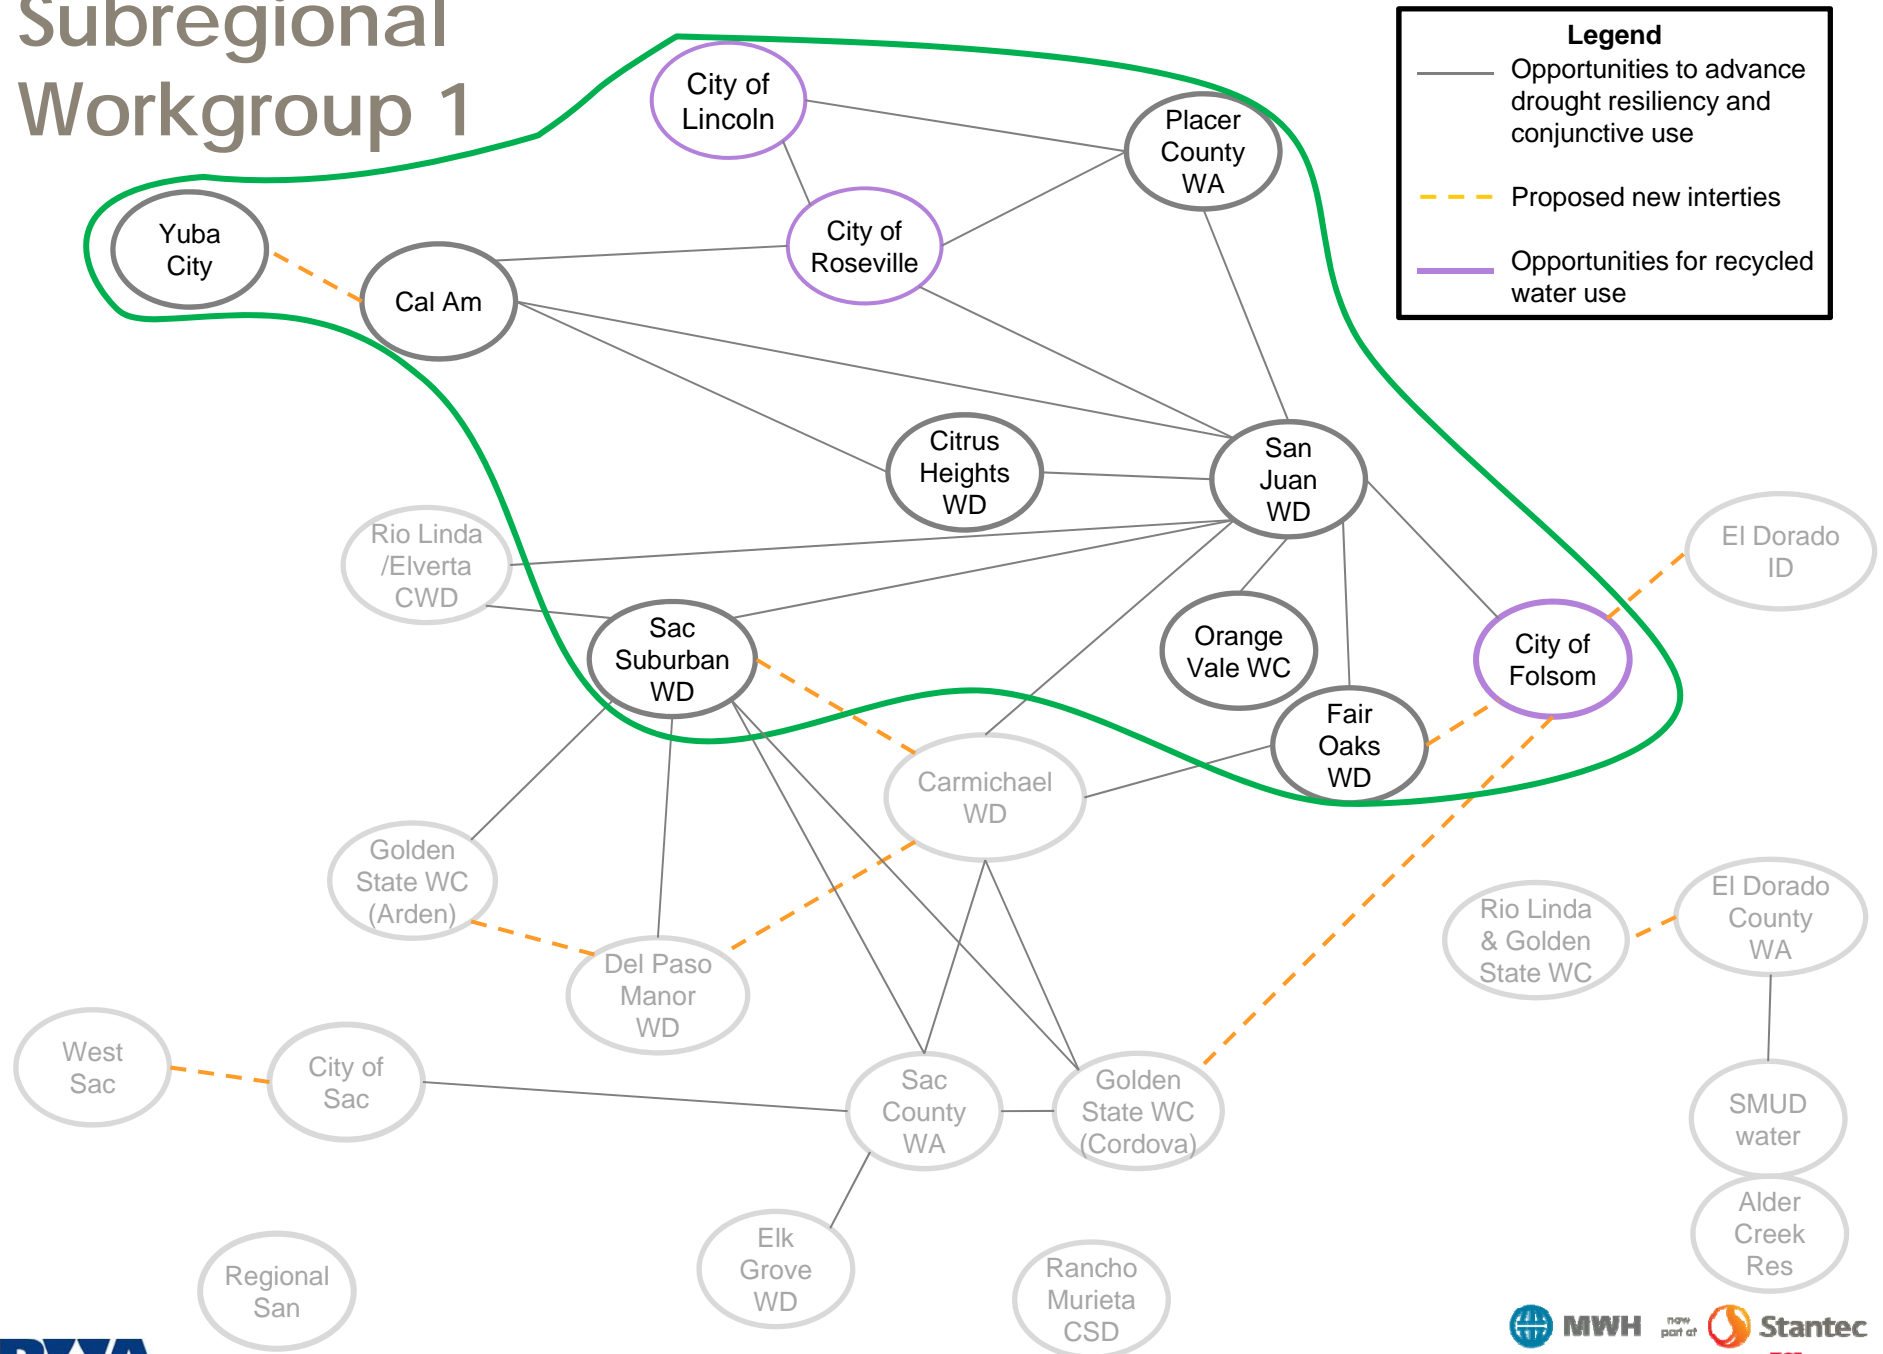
Subregional Workgroup 1

Legend
Opportunities to advance drought resiliency and conjunctive use
Proposed new interties
Opportunities for recycled water use

City of Lincoln

Placer County WA

Yuba City

City of Roseville

Cal Am

Citrus Heights WD

San Juan WD

El Dorado ID

Rio Linda /Elverta CWD

Sac Suburban WD

Orange Vale WC

City of Folsom

Fair Oaks WD

Carmichael WD

Golden State WC (Arden)

Rio Linda & Golden State WC

El Dorado County WA

Del Paso Manor WD

West Sac

City of Sac

Sac County WA

Golden State WC (Cordova)

SMUD water

Alder Creek Res

Regional San

Elk Grove WD

Rancho Murieta CSD

MWH now part of Stantec